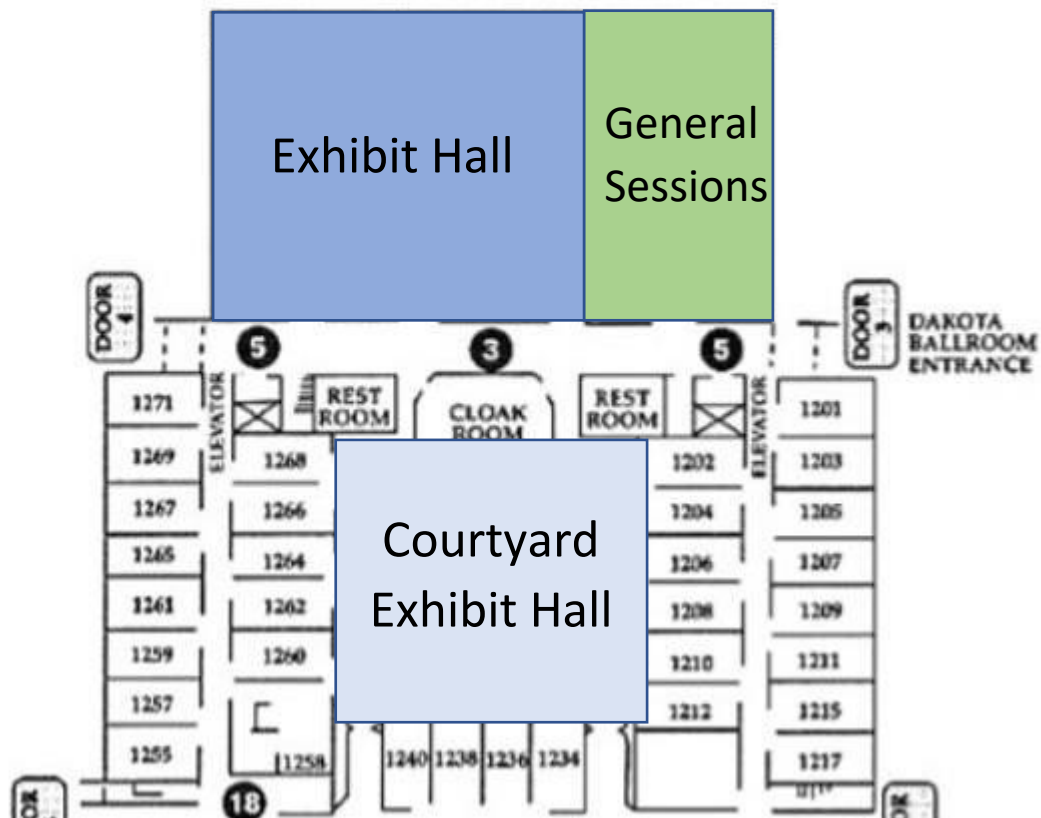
Exhibit Hall

General Sessions

DOOR 4

5

3

5

DOOR 3

DAKOTA BALLROOM ENTRANCE

ELEVATOR

REST ROOM

CLOAK ROOM

REST ROOM

ELEVATOR

1271
1269
1267
1265
1261
1259
1257
1255

1268
1266
1264
1262
1260
1258

Courtyard Exhibit Hall

1202
1204
1206
1208
1210
1212

1201
1203
1205
1207
1209
1211
1215
1217

1240 1238 1236 1234

18

DOOR

DOOR